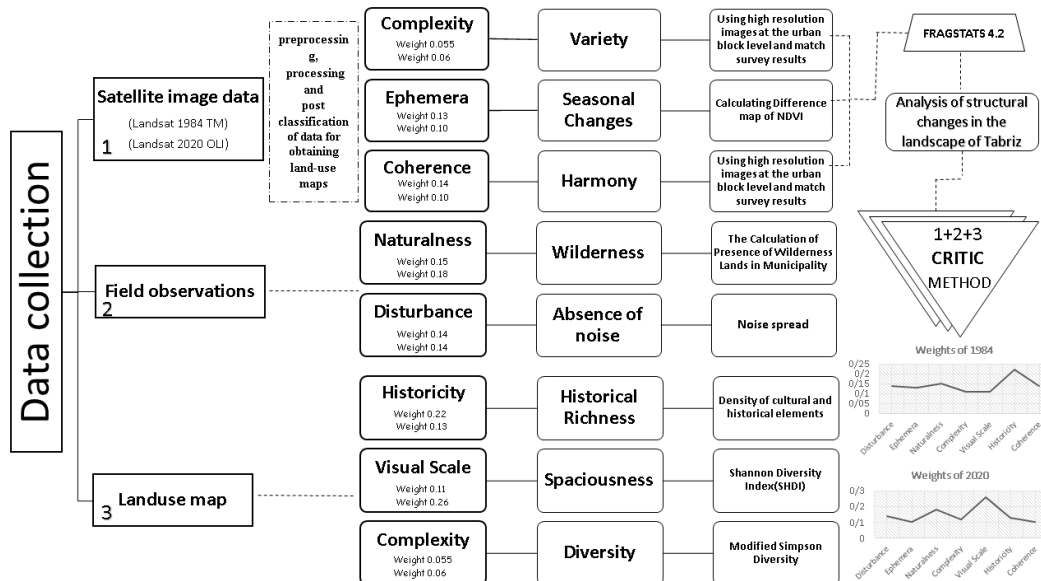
Data collection

Satellite image data
(Landsat 1984 TM)
(Landsat 2020 OLI)
1

preprocessing, processing and post classification of data for obtaining land-use maps

Field observations
2

Landuse map
3

Complexity
Weight 0.055
Weight 0.06

Variety

Using high resolution images at the urban block level and match survey results

Ephemera
Weight 0.13
Weight 0.10

Seasonal Changes

Calculating Difference map of NDVI

Coherence
Weight 0.14
Weight 0.10

Harmony

Using high resolution images at the urban block level and match survey results

Naturalness
Weight 0.15
Weight 0.18

Wilderness

The Calculation of Presence of Wilderness Lands in Municipality

Disturbance
Weight 0.14
Weight 0.14

Absence of noise

Noise spread

Historicity
Weight 0.22
Weight 0.13

Historical Richness

Density of cultural and historical elements

Visual Scale
Weight 0.11
Weight 0.26

Spaciousness

Shannon Diversity Index(SHDI)

Complexity
Weight 0.055
Weight 0.06

Diversity

Modified Simpson Diversity

FRAGSTATS 4.2

Analysis of structural changes in the landscape of Tabriz

1+2+3
CRITIC
METHOD

Weights of 1984
0/25
0/2
0/15
0/1
0/05
0
Disturbance Ephemera Naturalness Complexity Visual Scale Historicity Coherence

Weights of 2020
0/3
0/2
0/1
0
Disturbance Ephemera Naturalness Complexity Visual Scale Historicity Coherence